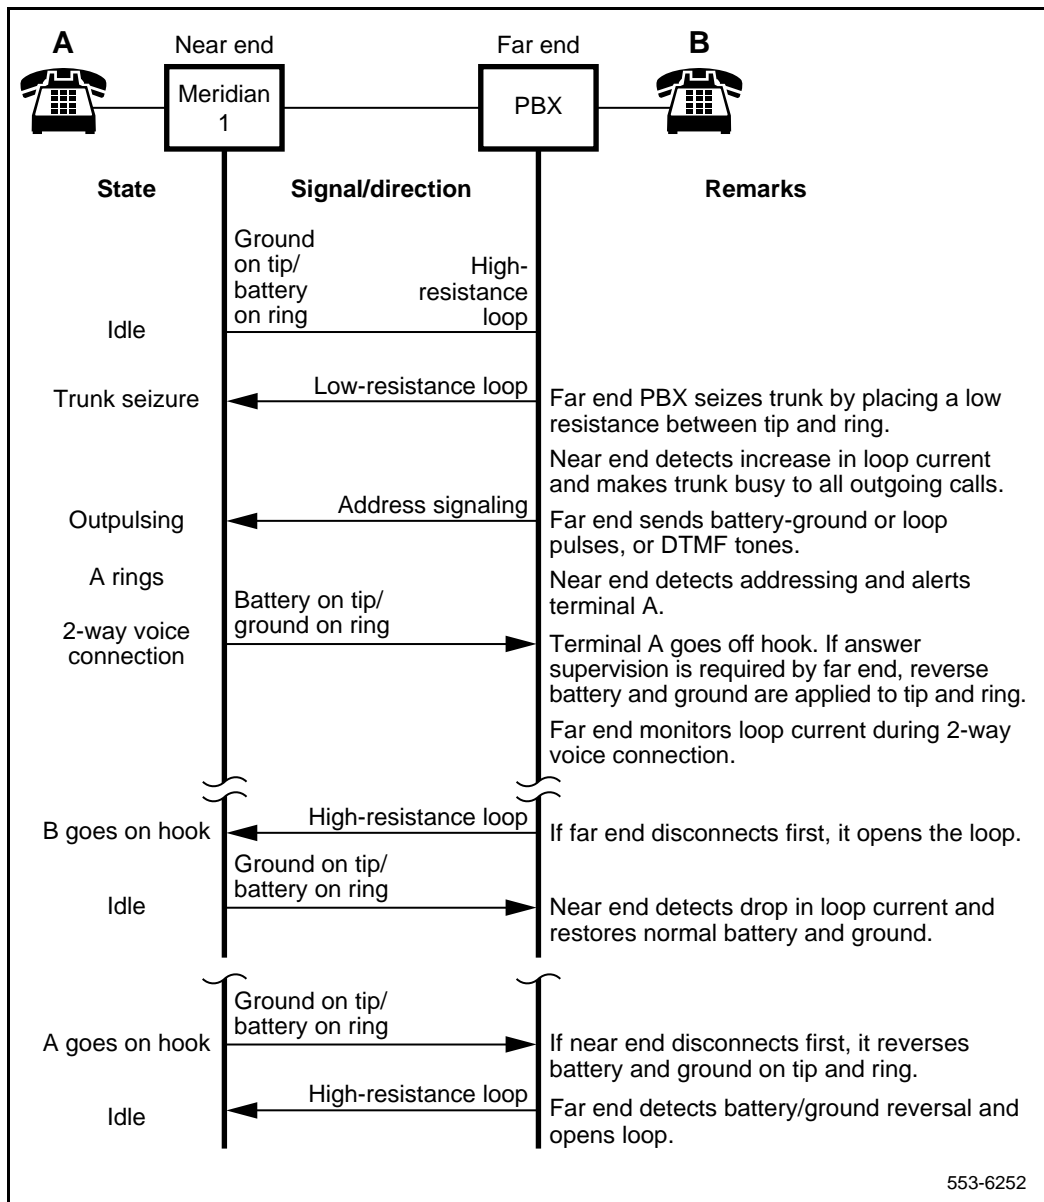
A

Near end

Meridian 1

Far end

PBX

B

State

Signal/direction

Remarks

Ground on tip/ battery on ring

High-resistance loop

Idle

Trunk seizure

Low-resistance loop

Far end PBX seizes trunk by placing a low resistance between tip and ring.

Near end detects increase in loop current and makes trunk busy to all outgoing calls.

Outpulsing

Address signaling

Far end sends battery-ground or loop pulses, or DTMF tones.

A rings

Near end detects addressing and alerts terminal A.

Battery on tip/ ground on ring

2-way voice connection

Terminal A goes off hook. If answer supervision is required by far end, reverse battery and ground are applied to tip and ring.

Far end monitors loop current during 2-way voice connection.

B goes on hook

High-resistance loop

If far end disconnects first, it opens the loop.

Ground on tip/ battery on ring

Idle

Near end detects drop in loop current and restores normal battery and ground.

Ground on tip/ battery on ring

A goes on hook

If near end disconnects first, it reverses battery and ground on tip and ring.

High-resistance loop

Idle

Far end detects battery/ground reversal and opens loop.

553-6252